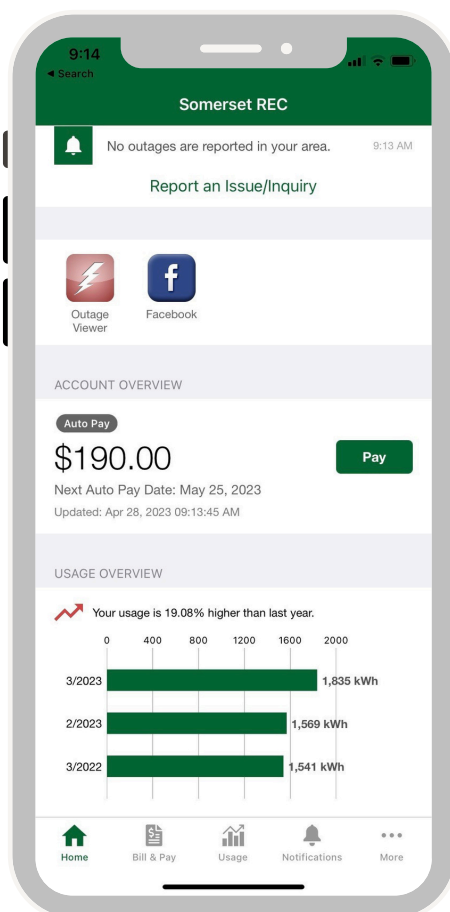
9:14
◂ Search

Somerset REC

No outages are reported in your area. 9:13 AM

Report an Issue/Inquiry

Outage Viewer

Facebook

ACCOUNT OVERVIEW

Auto Pay

$190.00

Pay

Next Auto Pay Date: May 25, 2023

Updated: Apr 28, 2023 09:13:45 AM

USAGE OVERVIEW

Your usage is 19.08% higher than last year.

0 400 800 1200 1600 2000

3/2023 1,835 kWh

2/2023 1,569 kWh

3/2022 1,541 kWh

Home Bill & Pay Usage Notifications More